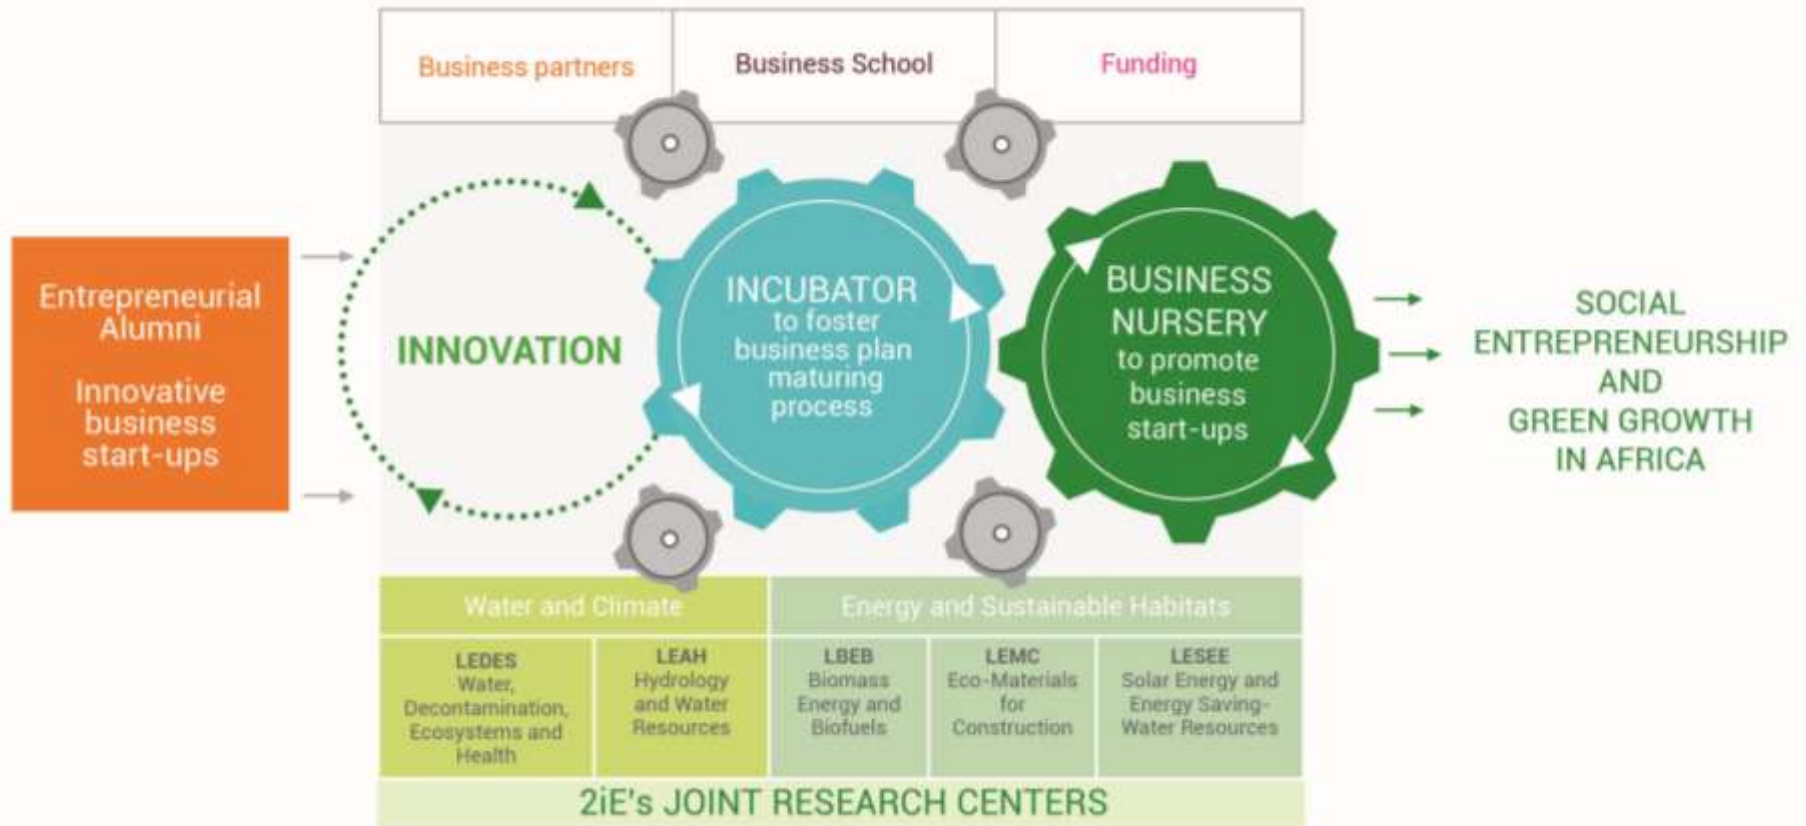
Business partners

Business School

Funding

Entrepreneurial Alumni

Innovative business start-ups

INNOVATION

INCUBATOR to foster business plan maturing process

BUSINESS NURSERY to promote business start-ups

SOCIAL ENTREPRENEURSHIP AND GREEN GROWTH IN AFRICA

Water and Climate

Energy and Sustainable Habitats

LEDES Water, Decontamination, Ecosystems and Health

LEAH Hydrology and Water Resources

LBEB Biomass Energy and Biofuels

LEMC Eco-Materials for Construction

LESEE Solar Energy and Energy Saving-Water Resources

2iE's JOINT RESEARCH CENTERS